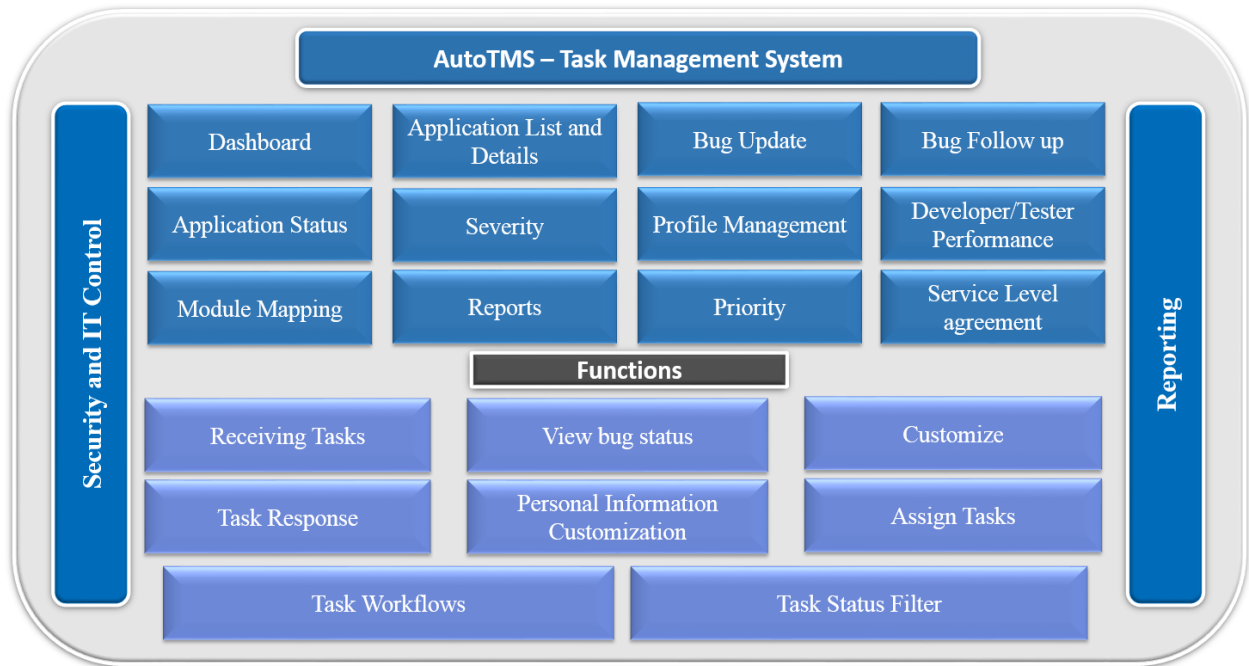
AutoTMS – Task Management System

Security and IT Control

Dashboard

Application List and Details

Bug Update

Bug Follow up

Application Status

Severity

Profile Management

Developer/Tester Performance

Module Mapping

Reports

Priority

Service Level agreement

Functions

Receiving Tasks

View bug status

Customize

Task Response

Personal Information Customization

Assign Tasks

Task Workflows

Task Status Filter

Reporting